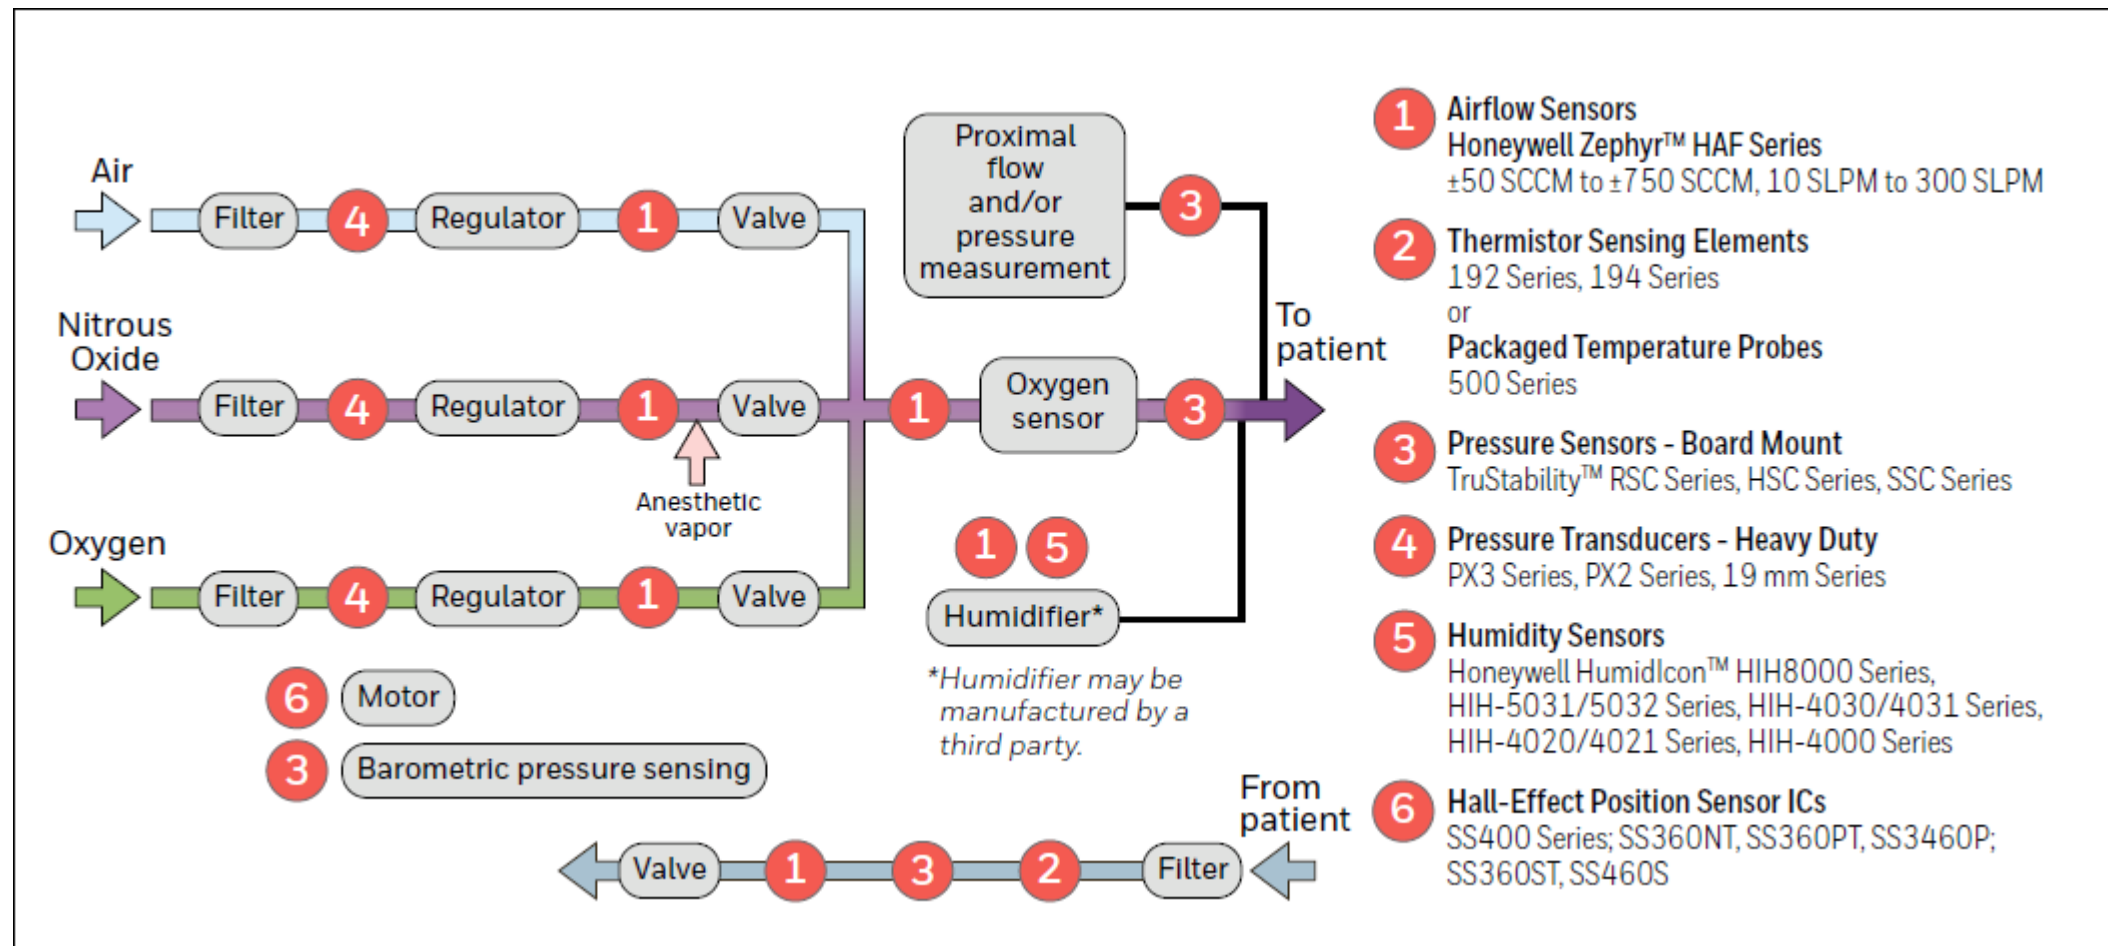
Air
Filter 4 Regulator 1 Valve

Nitrous Oxide
Filter 4 Regulator 1 Valve

Anesthetic vapor

Oxygen
Filter 4 Regulator 1 Valve

Proximal flow and/or pressure measurement
3

1 Oxygen sensor 3

To patient

1 5
Humidifier*

*Humidifier may be manufactured by a third party.

6 Motor
3 Barometric pressure sensing

From patient
Valve 1 3 2 Filter

1 Airflow Sensors
Honeywell Zephyr™ HAF Series
±50 SCCM to ±750 SCCM, 10 SLPM to 300 SLPM

2 Thermistor Sensing Elements
192 Series, 194 Series
or
Packaged Temperature Probes
500 Series

3 Pressure Sensors - Board Mount
TruStability™ RSC Series, HSC Series, SSC Series

4 Pressure Transducers - Heavy Duty
PX3 Series, PX2 Series, 19 mm Series

5 Humidity Sensors
Honeywell HumidIcon™ HIH8000 Series, HIH-5031/5032 Series, HIH-4030/4031 Series, HIH-4020/4021 Series, HIH-4000 Series

6 Hall-Effect Position Sensor ICs
SS400 Series; SS360NT, SS360PT, SS3460P; SS360ST, SS460S